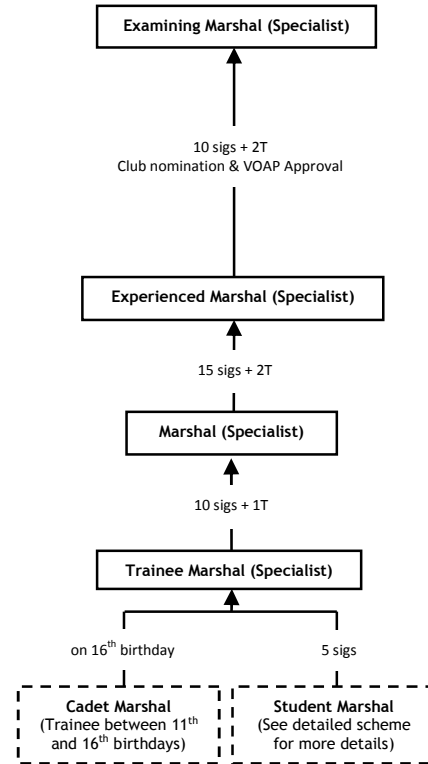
Examining Marshal (Specialist)

10 sigs + 2T
Club nomination & VOAP Approval

Experienced Marshal (Specialist)

15 sigs + 2T

Marshal (Specialist)

10 sigs + 1T

Trainee Marshal (Specialist)

on $16^{th}$ birthday

5 sigs

Cadet Marshal
(Trainee between $11^{th}$ and $16^{th}$ birthdays)

Student Marshal
(See detailed scheme for more details)